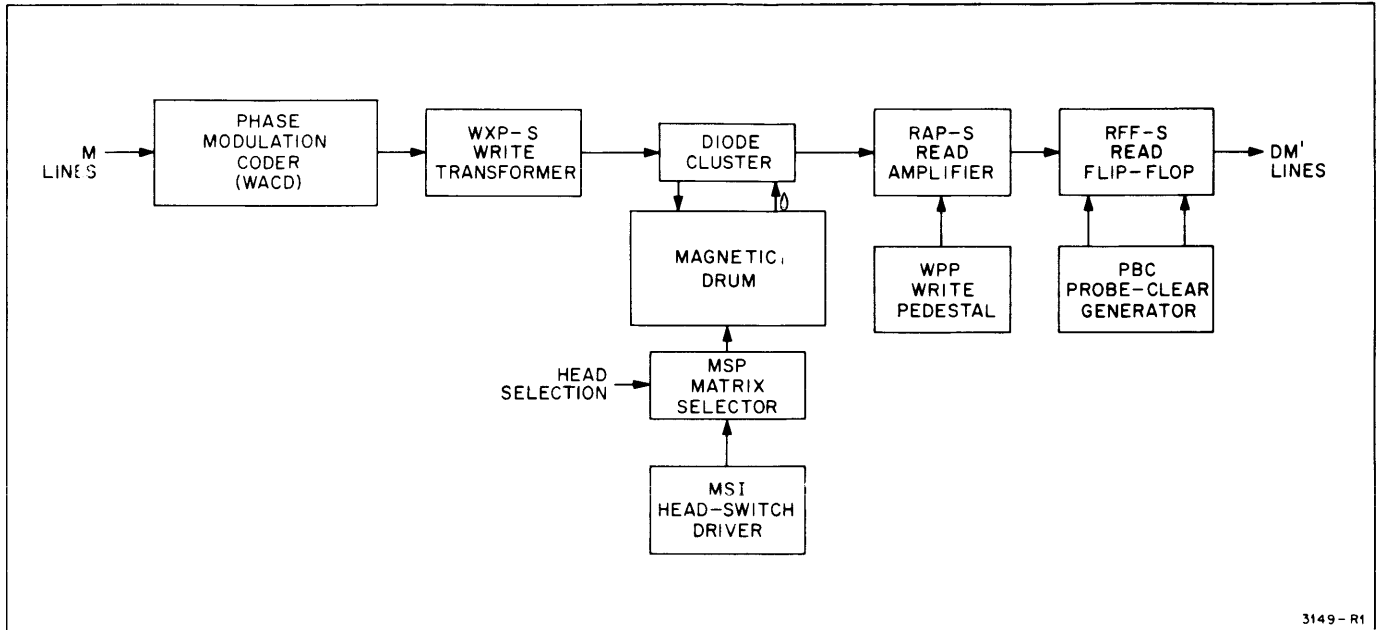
M LINES

PHASE MODULATION CODER (WACD)

WXP-S WRITE TRANSFORMER

DIODE CLUSTER

MAGNETIC DRUM

HEAD SELECTION

MSP MATRIX SELECTOR

MSI HEAD-SWITCH DRIVER

RAP-S READ AMPLIFIER

WPP WRITE PEDESTAL

RFF-S READ FLIP-FLOP

PBC PROBE-CLEAR GENERATOR

DM' LINES

3149-R1